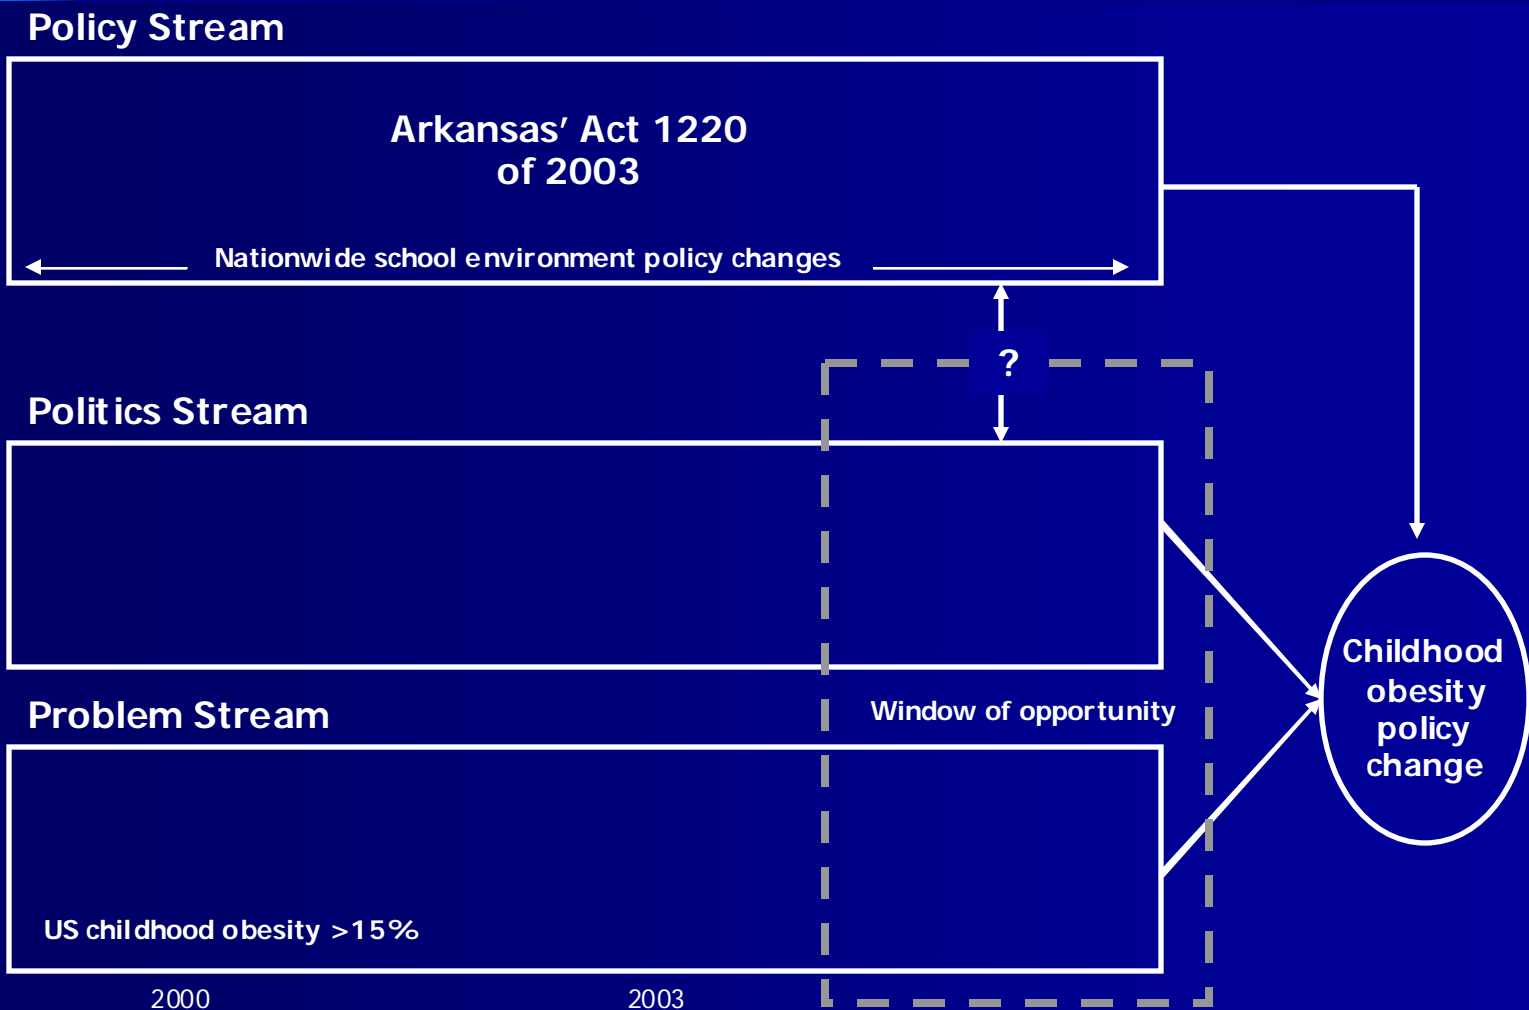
Policy Stream

Arkansas' Act 1220 of 2003

Nationwide school environment policy changes

?

Politics Stream

Problem Stream

Window of opportunity

Childhood obesity policy change

US childhood obesity >15%

2000

2003